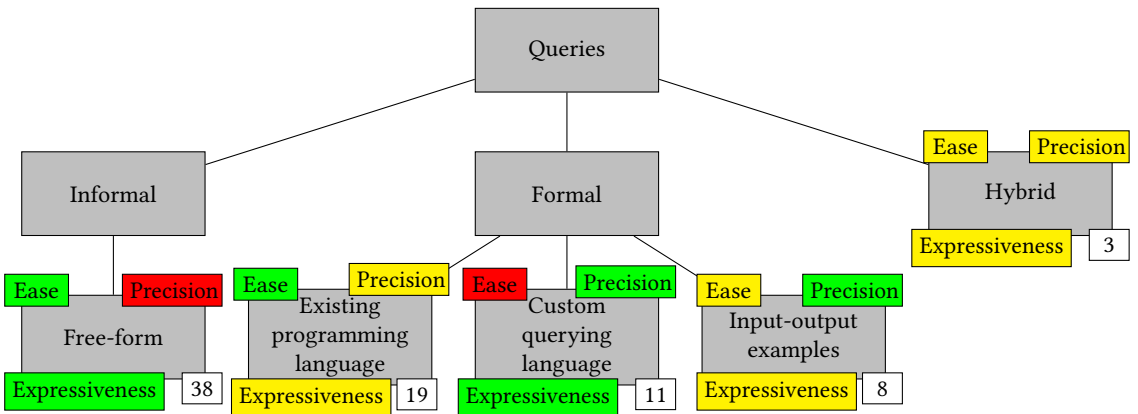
Queries

Informal

Formal

Ease

Precision

Hybrid

Expressiveness

3

Ease

Precision

Free-form

Expressiveness

38

Ease

Precision

Existing programming language

Expressiveness

19

Ease

Precision

Custom querying language

Expressiveness

11

Ease

Precision

Input-output examples

Expressiveness

8